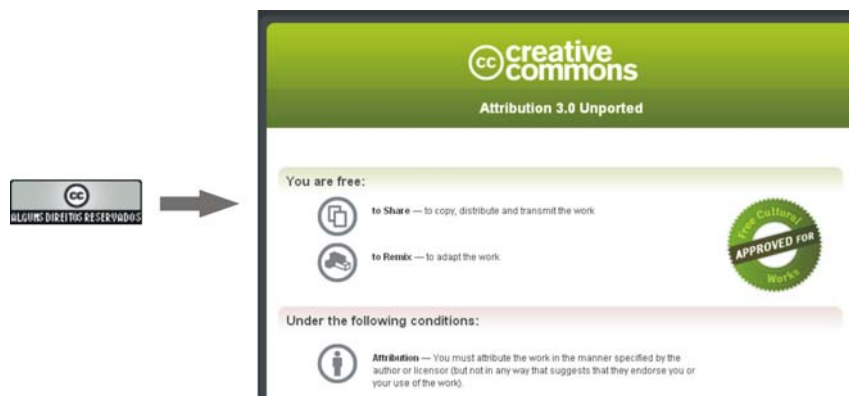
cc
ALGUNS DIREITOS RESERVADOS

cc creative commons

Attribution 3.0 Unported

You are free:

to Share — to copy, distribute and transmit the work

to Remix — to adapt the work

Free Cultural Works
APPROVED FOR

Under the following conditions:

Attribution — You must attribute the work in the manner specified by the author or licensor (but not in any way that suggests that they endorse you or your use of the work).